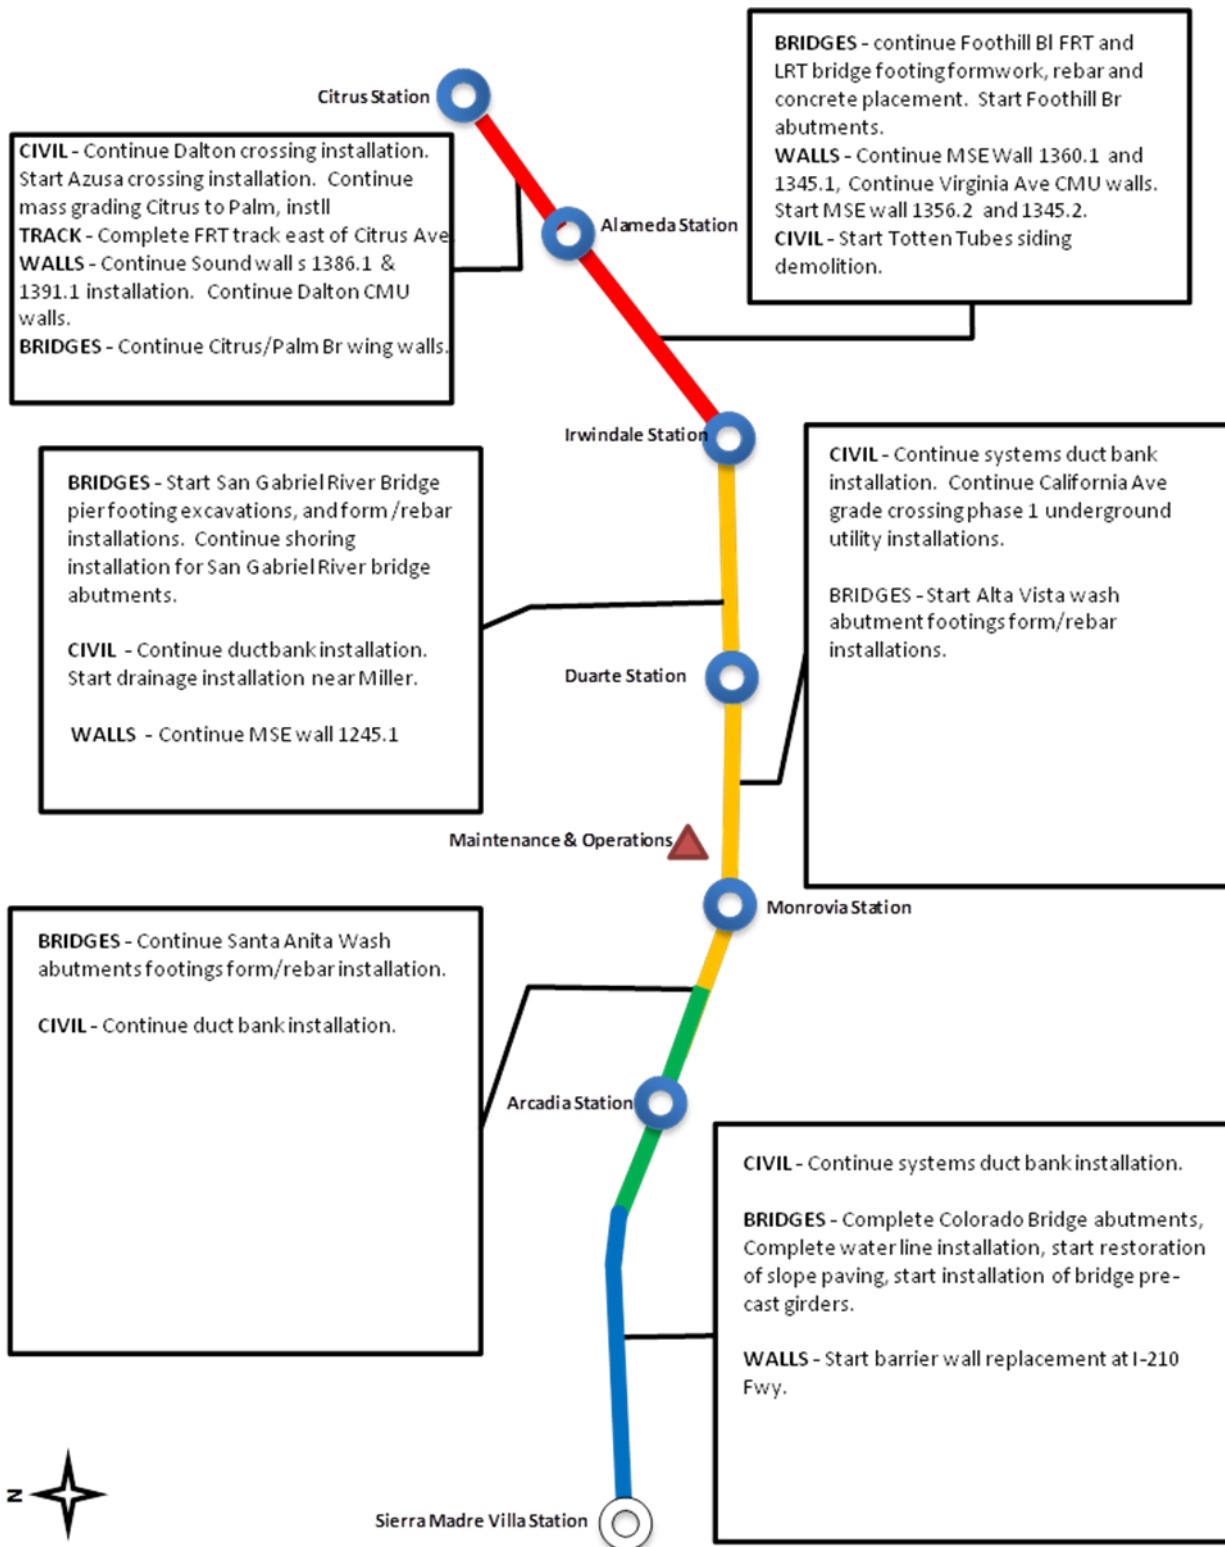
BRIDGES - continue Foothill Bl FRT and LRT bridge footing formwork, rebar and concrete placement. Start Foothill Br abutments.
WALLS - Continue MSE Wall 1360.1 and 1345.1, Continue Virginia Ave CMU walls. Start MSE wall 1356.2 and 1345.2.
CIVIL - Start Totten Tubes siding demolition.

Citrus Station

CIVIL - Continue Dalton crossing installation. Start Azusa crossing installation. Continue mass grading Citrus to Palm, instll
TRACK - Complete FRT track east of Citrus Ave
WALLS - Continue Sound wall s 1386.1 & 1391.1 installation. Continue Dalton CMU walls.
BRIDGES - Continue Citrus/Palm Br wing walls.

Alameda Station

Irwindale Station

BRIDGES - Start San Gabriel River Bridge pier footing excavations, and form /rebar installations. Continue shoring installation for San Gabriel River bridge abutments.

CIVIL - Continue ductbank installation. Start drainage installation near Miller.

WALLS - Continue MSE wall 1245.1

CIVIL - Continue systems duct bank installation. Continue California Ave grade crossing phase 1 underground utility installations.

BRIDGES - Start Alta Vista wash abutment footings form/rebar installations.

Duarte Station

Maintenance & Operations

Monrovia Station

BRIDGES - Continue Santa Anita Wash abutments footings form/rebar installation.

CIVIL - Continue duct bank installation.

Arcadia Station

CIVIL - Continue systems duct bank installation.

BRIDGES - Complete Colorado Bridge abutments, Complete water line installation, start restoration of slope paving, start installation of bridge pre-cast girders.

WALLS - Start barrier wall replacement at I-210 Fwy.

N

Sierra Madre Villa Station